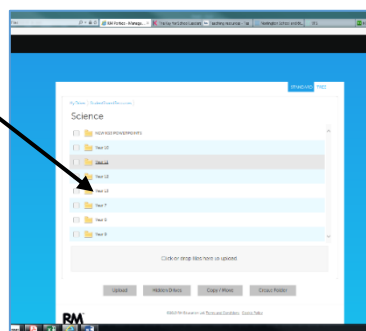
RM Portico - Manage...
Teaching Portfolios Launcher
Teaching Resources - Sa...
Wellington School and Mi...

STANDARD
FREE

My Team | Student/Shared/Resources

Science

MOVING POWERPOINTS
Year 10
Year 11
Year 12
Year 13
Year 7
Year 8
Year 9

Click or drop files here to upload

Upload
Make a Folder
Copy / Move
Create Folder

RM